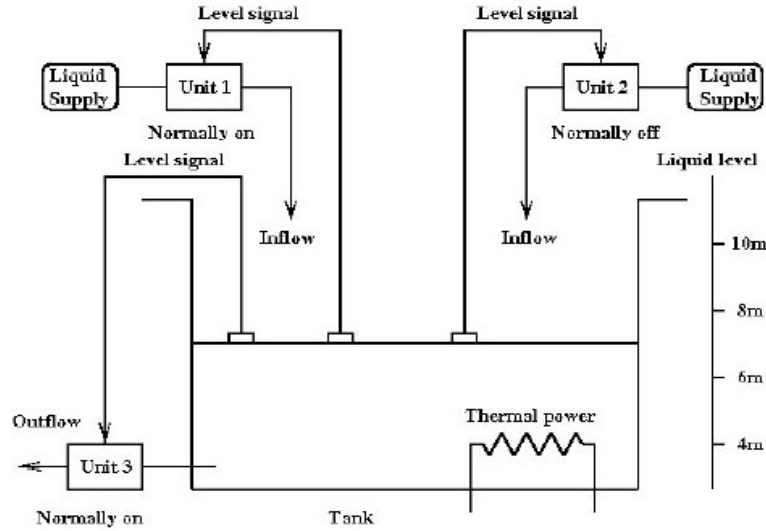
Level signal

Level signal

Liquid Supply

Unit 1

Unit 2

Liquid Supply

Normally on

Normally off

Level signal

Liquid level

Inflow

Inflow

10m

8m

6m

4m

Outflow

Thermal power

Unit 3

Normally on

Tank